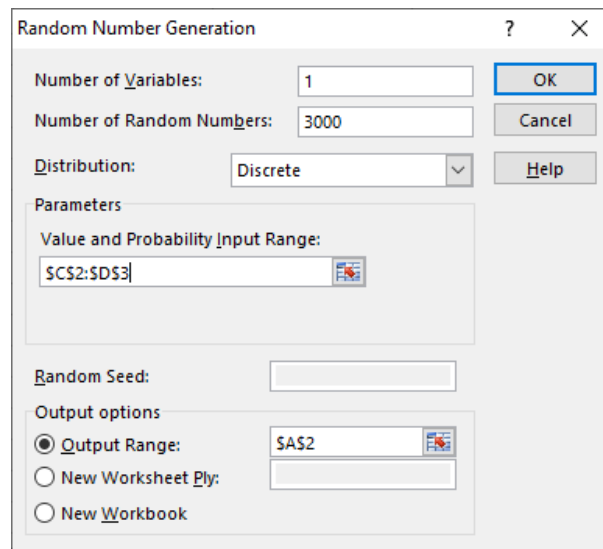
Random Number Generation

?

X

Number of Variables: 1

Number of Random Numbers: 3000

Distribution: Discrete

OK

Cancel

Help

Parameters

Value and Probability Input Range:

$C$2:$D$3

Random Seed:

Output options

Output Range: $A$2

New Worksheet Ply:

New Workbook